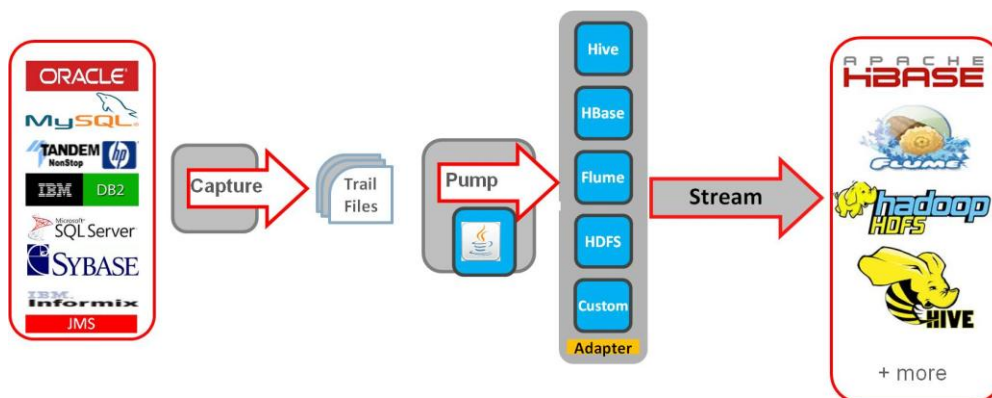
ORACLE
MySQL
TANDEM NonStop
hp
IBM DB2
Microsoft SQL Server
SYBASE
IBM Informix
JMS

Capture

Trail Files

Pump

Hive
HBase
Flume
HDFS
Custom
Adapter

Stream

APACHE HBASE
Flume
hadoop HDFS
HIVE
+ more